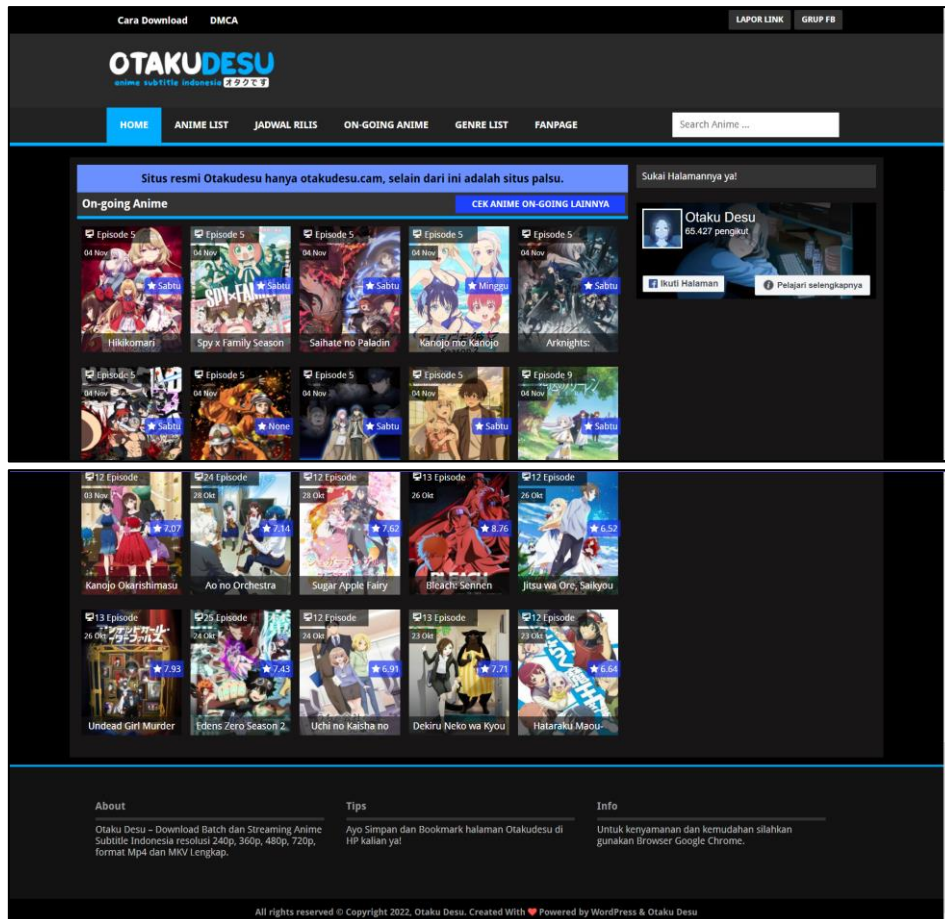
Cara Download DMCA

LAPOR LINK GRUP FB

OTAKUDESU
anime subtitle indonesia オタクです

HOME ANIME LIST JADWAL RILIS ON-GOING ANIME GENRE LIST FANPAGE

Search Anime ...

Situs resmi Otakudesu hanya otakudesu.cam, selain dari ini adalah situs palsu.

On-going Anime

CEK ANIME ON-GOING LAINNYA

Episode 5
04 Nov
Sabtu
Hikikomari

Episode 5
04 Nov
Sabtu
Spy x Family Season

Episode 5
04 Nov
Sabtu
Saihate no Paladin

Episode 5
04 Nov
Minggu
Kanojo mo Kanojo

Episode 5
04 Nov
Sabtu
Arknights:

Episode 5
04 Nov
Sabtu

Episode 5
04 Nov
None

Episode 5
04 Nov
Sabtu

Episode 5
04 Nov
Sabtu

Episode 9
04 Nov
Sabtu

Sukai Halamannya ya!

Otaku Desu
65.427 pengikut

Ikuti Halaman

Pelajari selengkapnya

12 Episode
03 Nov
7.07
Kanojo Okarishimasu

24 Episode
28 Okt
7.14
Ao no Orchestra

12 Episode
28 Okt
7.62
Sugar Apple Fairy

13 Episode
26 Okt
8.76
Bleach: Sennen

12 Episode
26 Okt
6.52
Jitsu wa Ore, Saikyou

13 Episode
26 Okt
7.93
Undead Girl Murder

25 Episode
24 Okt
7.43
Edens Zero Season 2

12 Episode
24 Okt
6.91
Uchi no Kaisha no

13 Episode
23 Okt
7.71
Dekiru Neko wa Kyou

12 Episode
23 Okt
6.64
Hataraku Maou-

About

Otaku Desu – Download Batch dan Streaming Anime Subtitle Indonesia resolusi 240p, 360p, 480p, 720p, format Mp4 dan MKV Lengkap.

Tips

Ayo Simpan dan Bookmark halaman Otakudesu di HP kalian ya!

Info

Untuk kenyamanan dan kemudahan silahkan gunakan Browser Google Chrome.

All rights reserved © Copyright 2022, Otaku Desu. Created With ❤ Powered by WordPress & Otaku Desu